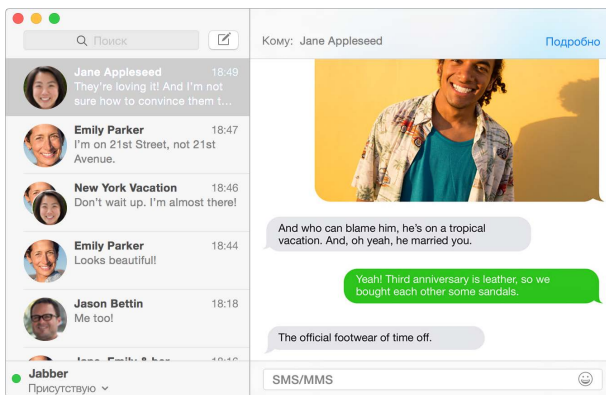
Поиск

Jane Appleseed 18:49
They're loving it! And I'm not sure how to convince them t...

Emily Parker 18:47
I'm on 21st Street, not 21st Avenue.

New York Vacation 18:46
Don't wait up. I'm almost there!

Emily Parker 18:44
Looks beautiful!

Jason Bettin 18:18
Me too!

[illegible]

Jabber
Присутствую

Кому: Jane Appleseed
Подробно

And who can blame him, he's on a tropical vacation. And, oh yeah, he married you.

Yeah! Third anniversary is leather, so we bought each other some sandals.

The official footwear of time off.

SMS/MMS